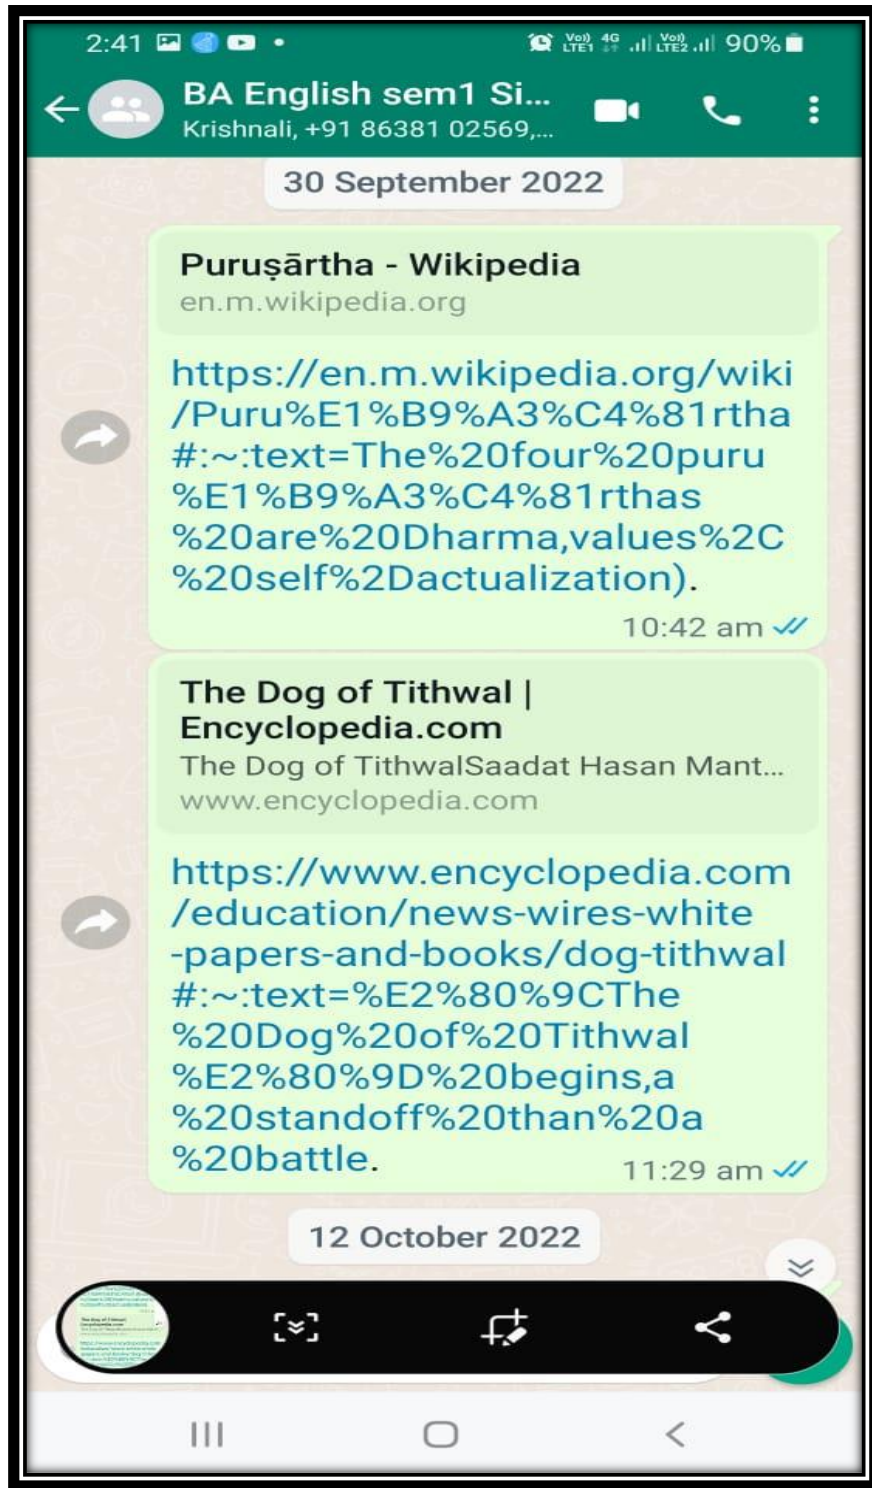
2:41 90%

BA English sem1 Si...
Krishnali, +91 86381 02569,...

30 September 2022

Puruṣārtha - Wikipedia
en.m.wikipedia.org

https://en.m.wikipedia.org/wiki/Puru%E1%B9%A3%C4%81rtha#:~:text=The%20four%20puru%E1%B9%A3%C4%81rthas%20are%20Dharma,values%2C%20self%2Dactualization).

10:42 am

The Dog of Tithwal | Encyclopedia.com
The Dog of TithwalSaadat Hasan Mant...
www.encyclopedia.com

https://www.encyclopedia.com/education/news-wires-white-papers-and-books/dog-tithwal#:~:text=%E2%80%9CThe%20Dog%20of%20Tithwal%E2%80%9D%20begins,a%20standoff%20than%20a%20battle.

11:29 am

12 October 2022